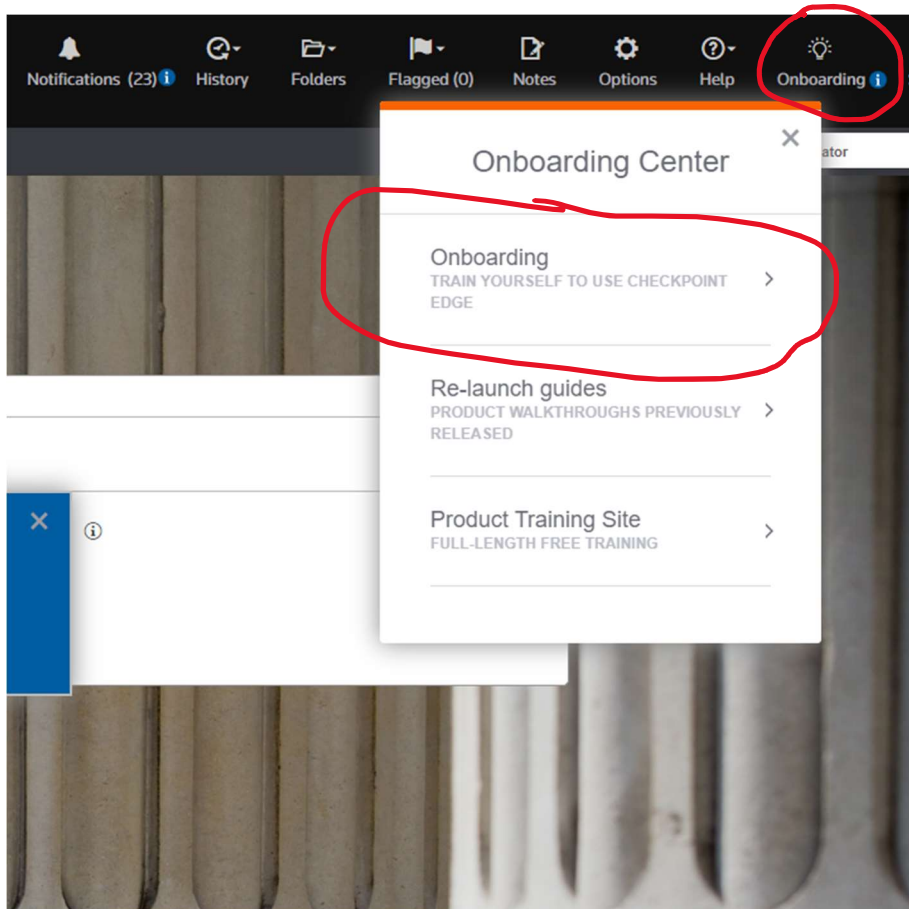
Notifications (23) History Folders Flagged (0) Notes Options Help Onboarding

ator

Onboarding Center

Onboarding
TRAIN YOURSELF TO USE CHECKPOINT EDGE

Re-launch guides
PRODUCT WALKTHROUGHS PREVIOUSLY RELEASED

Product Training Site
FULL-LENGTH FREE TRAINING